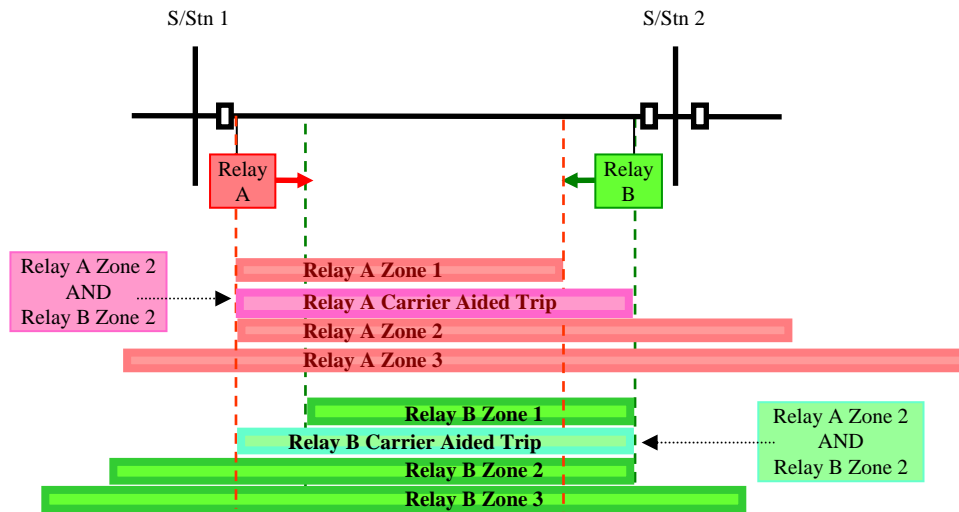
S/Stn 1

S/Stn 2

Relay A

Relay B

Relay A Zone 2 AND Relay B Zone 2

Relay A Zone 1

Relay A Carrier Aided Trip

Relay A Zone 2

Relay A Zone 3

Relay B Zone 1

Relay B Carrier Aided Trip

Relay A Zone 2 AND Relay B Zone 2

Relay B Zone 2

Relay B Zone 3